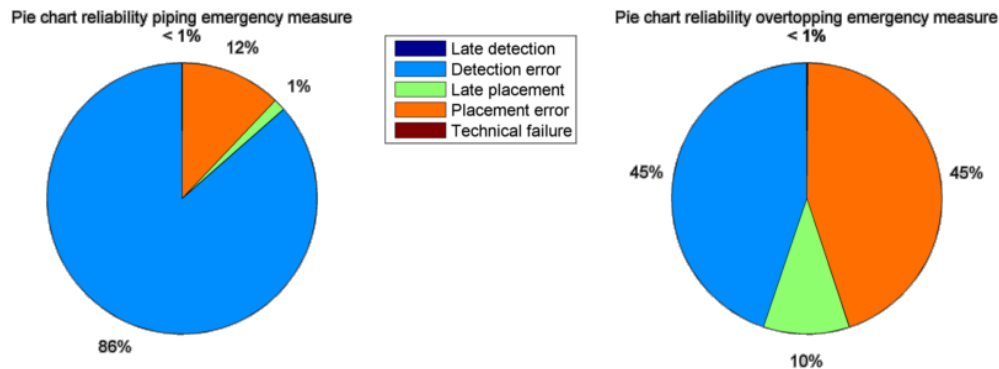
Pie chart reliability piping emergency measure

< 1%

12%

1%

86%

Late detection
Detection error
Late placement
Placement error
Technical failure

Pie chart reliability overtopping emergency measure

< 1%

45%

45%

10%